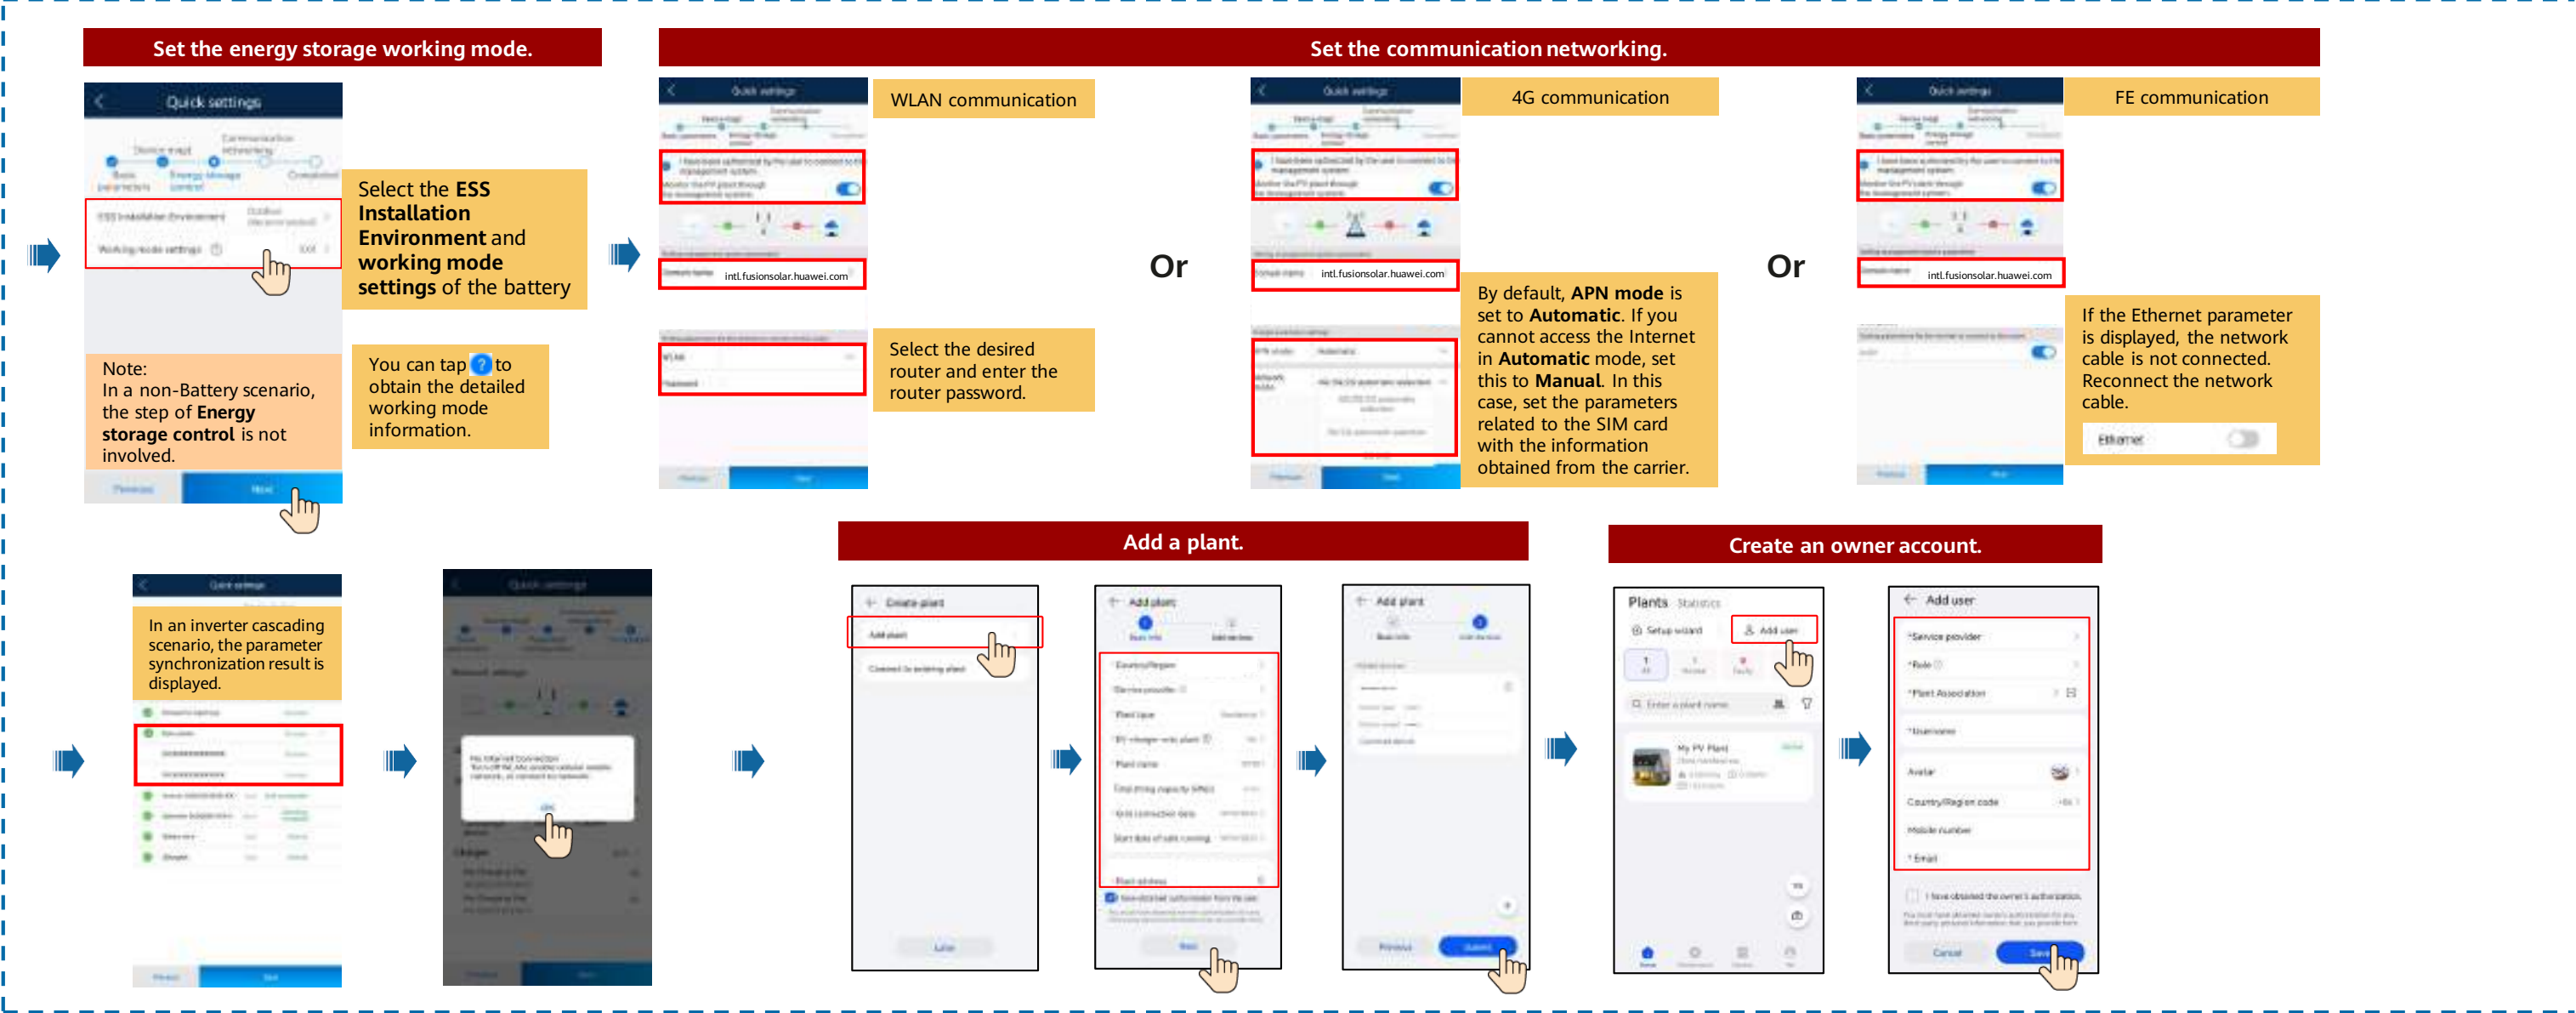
Set the energy storage working mode.

Quick settings

Select the ESS Installation Environment and working mode settings of the battery

Note:
In a non-Battery scenario, the step of Energy storage control is not involved.

You can tap ? to obtain the detailed working mode information.

Set the communication networking.

WLAN communication

intl.fusionsolar.huawei.com

Select the desired router and enter the router password.

Or

4G communication

intl.fusionsolar.huawei.com

By default, APN mode is set to Automatic. If you cannot access the Internet in Automatic mode, set this to Manual. In this case, set the parameters related to the SIM card with the information obtained from the carrier.

Or

FE communication

intl.fusionsolar.huawei.com

If the Ethernet parameter is displayed, the network cable is not connected. Reconnect the network cable.

Ethernet

In an inverter cascading scenario, the parameter synchronization result is displayed.

Quick settings

Add a plant.

Create plant

Add plant

Add plant

Create an owner account.

Plants Statistics

Setup wizard

Add user

Add user

Service provider

Role

Plant Association

Username

Avatar

Country/Region code

Mobile number

Email

Cancel

Save